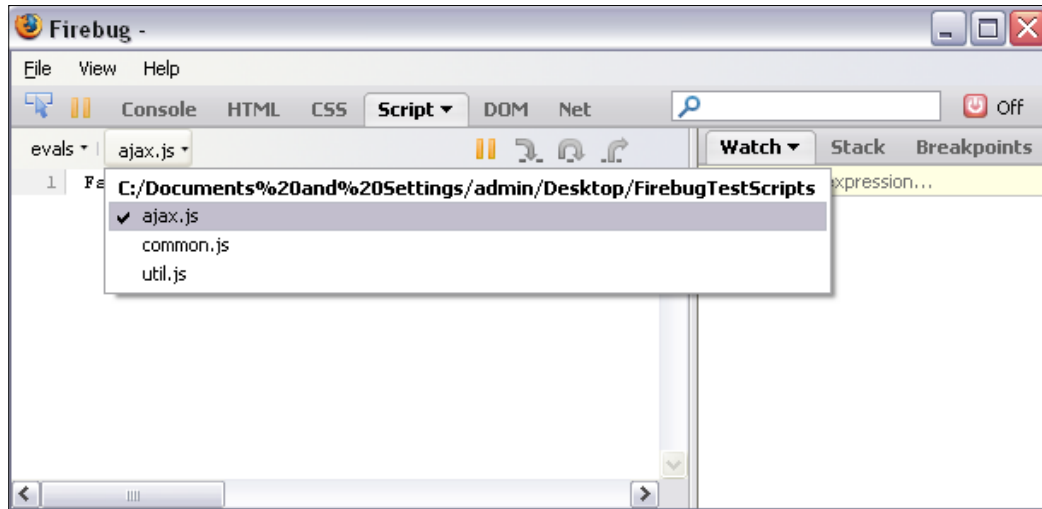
Firebug -

File View Help

Console HTML CSS Script ▾ DOM Net

Off

evals ▾ ajax.js ▾

Watch ▾ Stack Breakpoints

1 Fa

C:/Documents%20and%20Settings/admin/Desktop/FirebugTestScripts

✔ ajax.js

common.js

util.js

xpression...